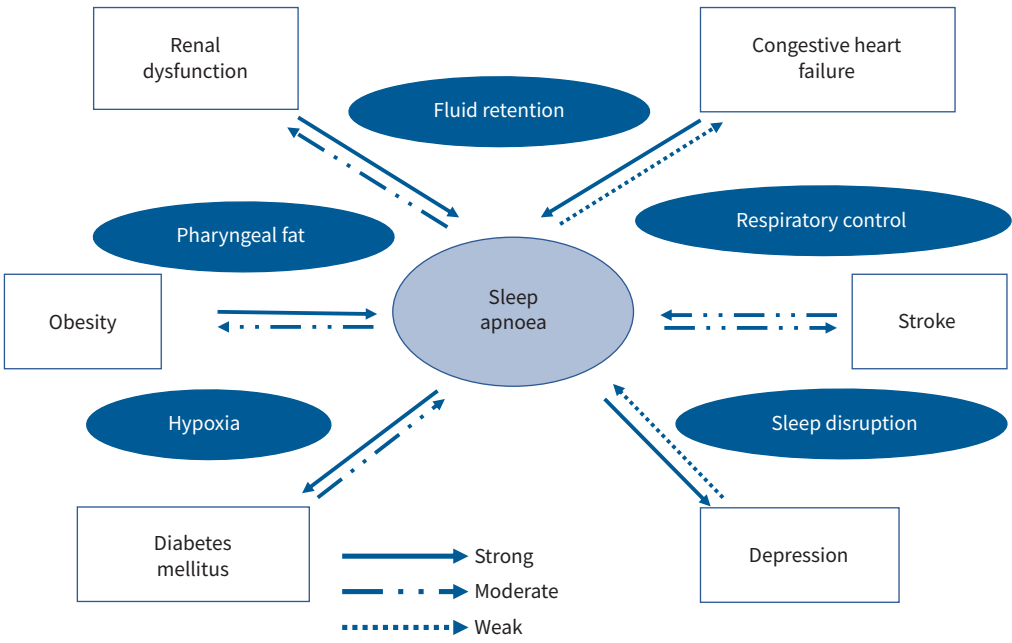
Renal dysfunction

Fluid retention

Congestive heart failure

Pharyngeal fat

Respiratory control

Obesity

Sleep apnoea

Stroke

Hypoxia

Sleep disruption

Diabetes mellitus

Depression

Strong

Moderate

Weak